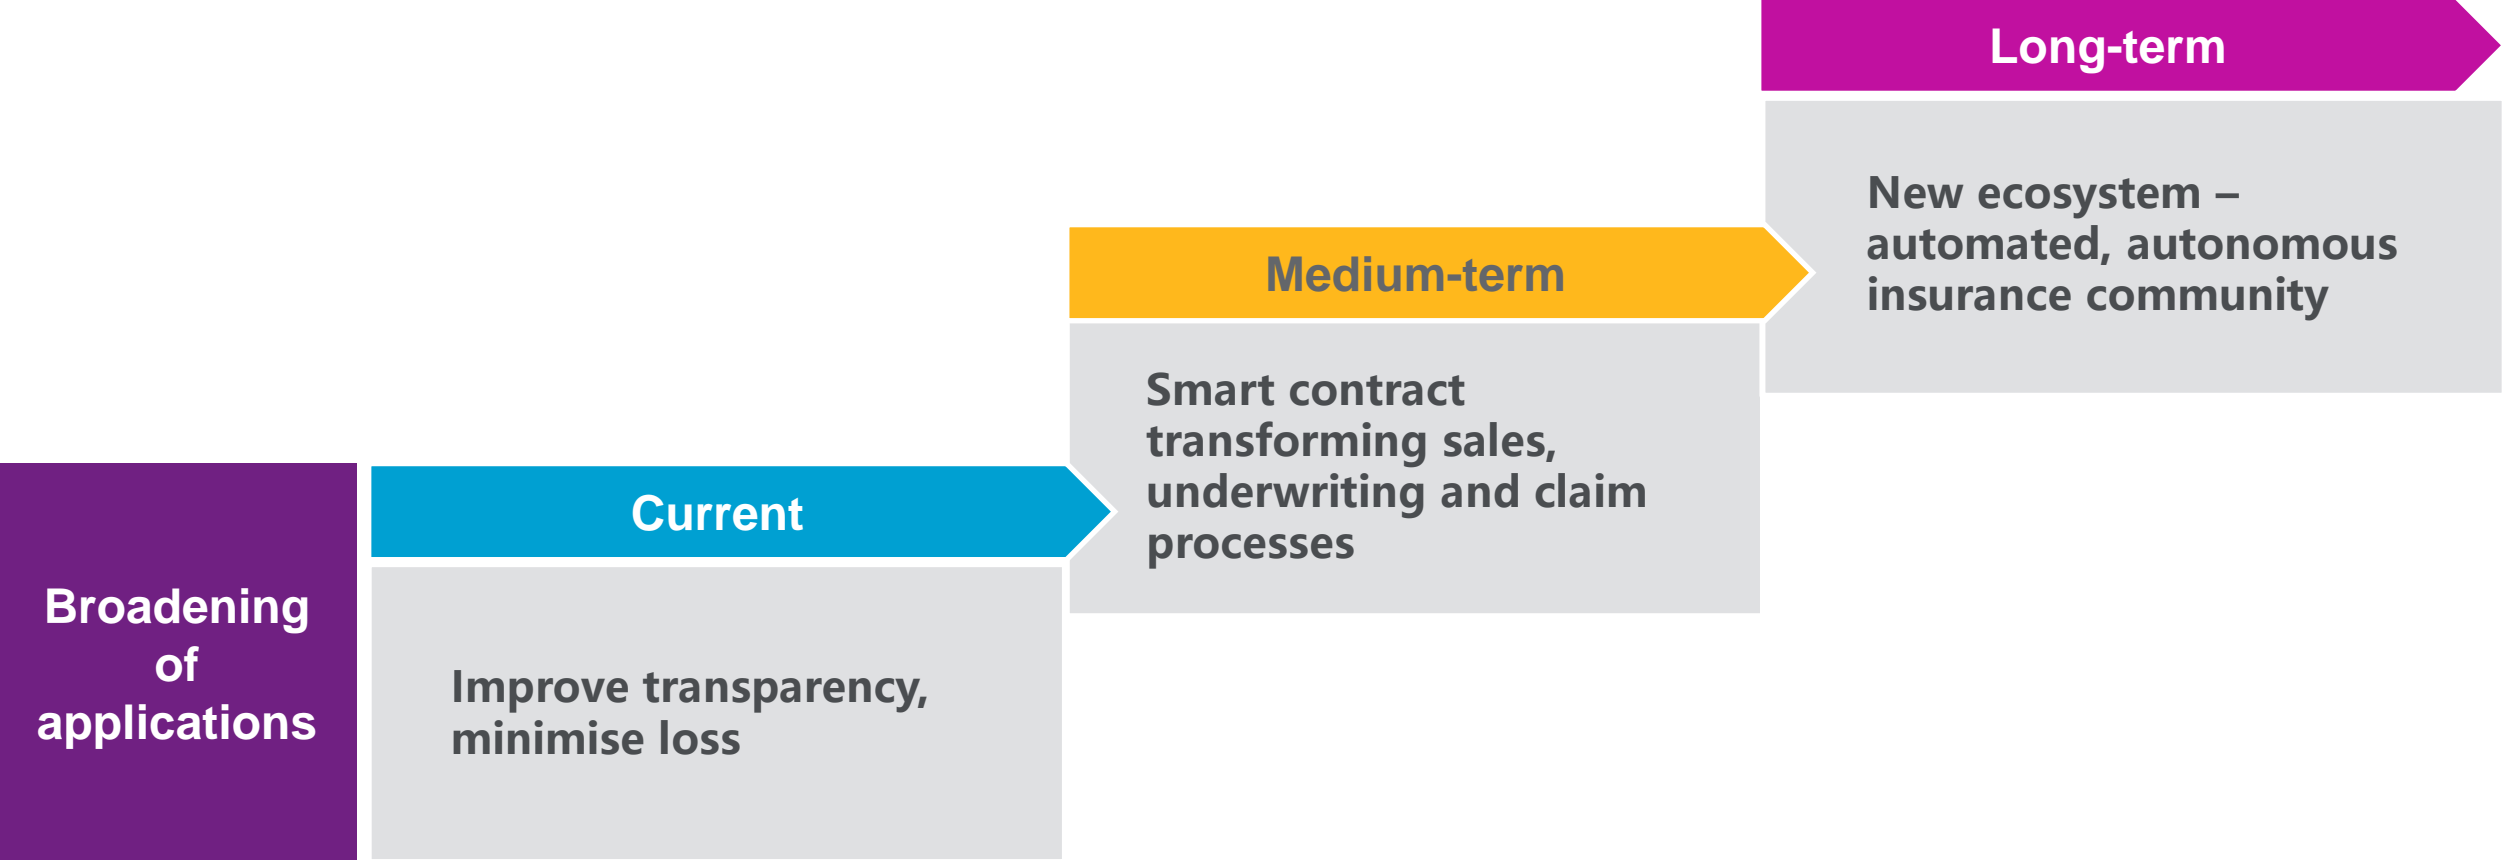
Broadening of applications

Current

Improve transparency, minimise loss

Medium-term

Smart contract transforming sales, underwriting and claim processes

Long-term

New ecosystem – automated, autonomous insurance community